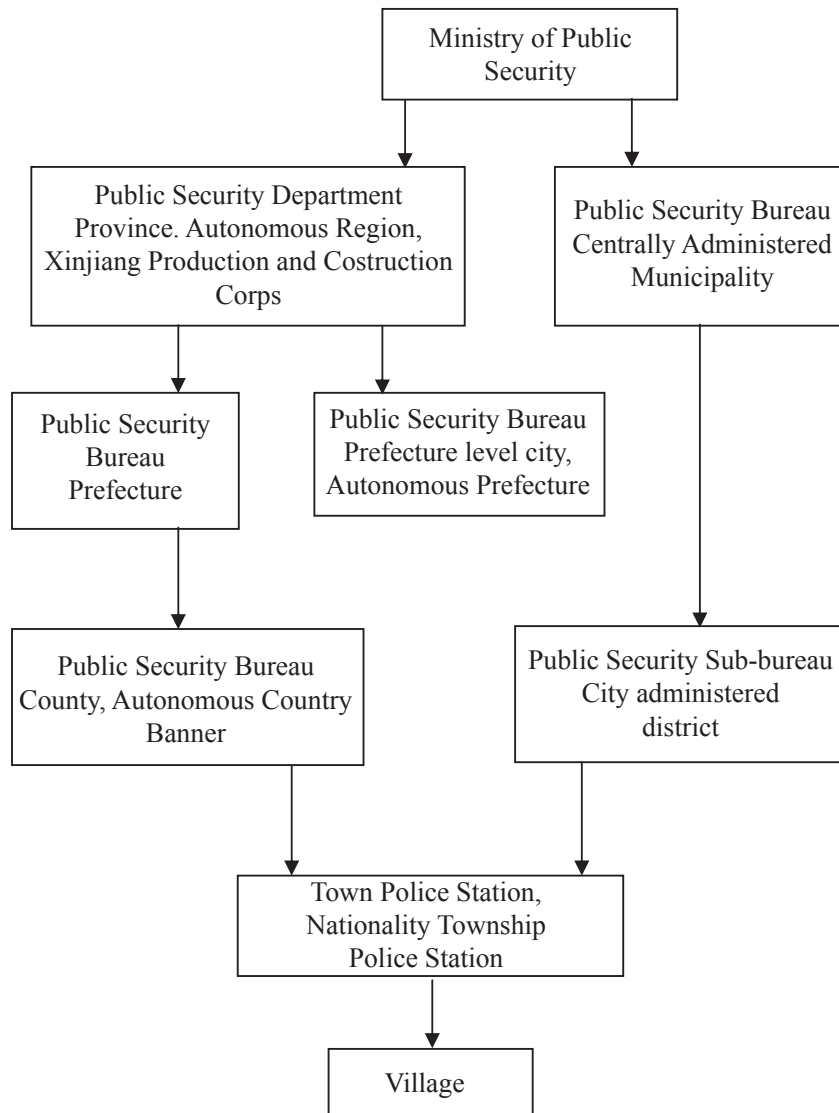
Ministry of Public Security

Public Security Department Province. Autonomous Region, Xinjiang Production and Costruction Corps

Public Security Bureau Centrally Administered Municipality

Public Security Bureau Prefecture

Public Security Bureau Prefecture level city, Autonomous Prefecture

Public Security Bureau County, Autonomous Country Banner

Public Security Sub-bureau City administered district

Town Police Station, Nationality Township Police Station

Village